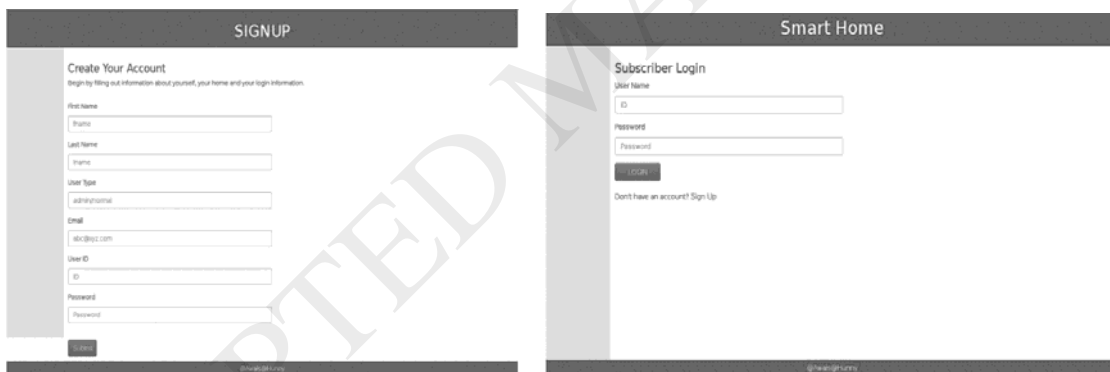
SIGNUP

Create Your Account

Begin by filling out information about yourself, your home and your login information.

First Name

fname

Last Name

lname

User Type

admin/normal

Email

abc@xyz.com

User ID

ID

Password

Password

Submit

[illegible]

Smart Home

Subscriber Login

User Name

ID

Password

Password

LOGIN

Don't have an account? Sign Up

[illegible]

PTED M